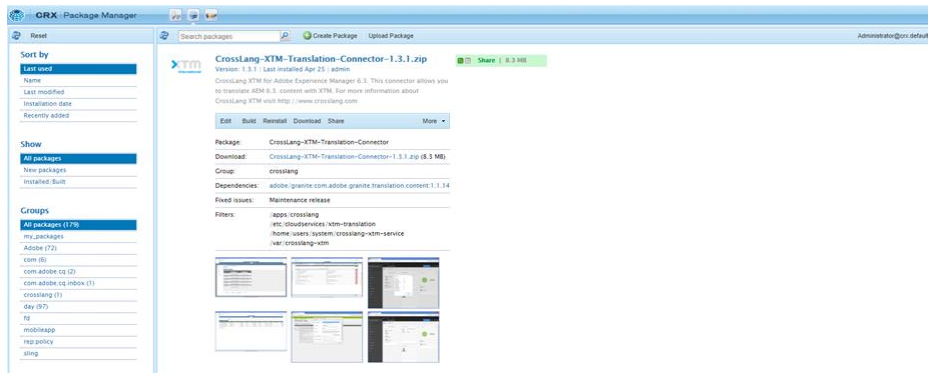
CRX · Package Manager

Reset

Sort by
Last used
Name
Last modified
Installation date
Recently added

Show
All packages
New packages
Installed/Built

Groups
All packages (179)
my_packages
Adobe (72)
com (6)
com.adobe.cq (2)
com.adobe.cq.inbox (1)
crosslang (1)
day (97)
fd
mobileapp
rep:policy
sling

Search packages
Create Package
Upload Package
Administrator@crx.default

XTM

CrossLang-XTM-Translation-Connector-1.3.1.zip
Version: 1.3.1 | Last installed Apr 25 | admin
CrossLang XTM for Adobe Experience Manager 6.3. This connector allows you to translate AEM 6.3. content with XTM. For more information about CrossLang XTM visit http://www.crosslang.com

Share | 8.3 MB

Edit Build Reinstall Download Share More

| Package: | CrossLang-XTM-Translation-Connector |
|---|---|
| Download: | CrossLang-XTM-Translation-Connector-1.3.1.zip (8.3 MB) |
| Group: | crosslang |
| Dependencies: | adobe/granite:com.adobe.granite.translation.content:1.1.14 |
| Fixed issues: | Maintenance release |
| Filters: | /apps/crosslang /etc/cloudservices/xtm-translation /home/users/system/crosslang-xtm-service /var/crosslang-xtm |